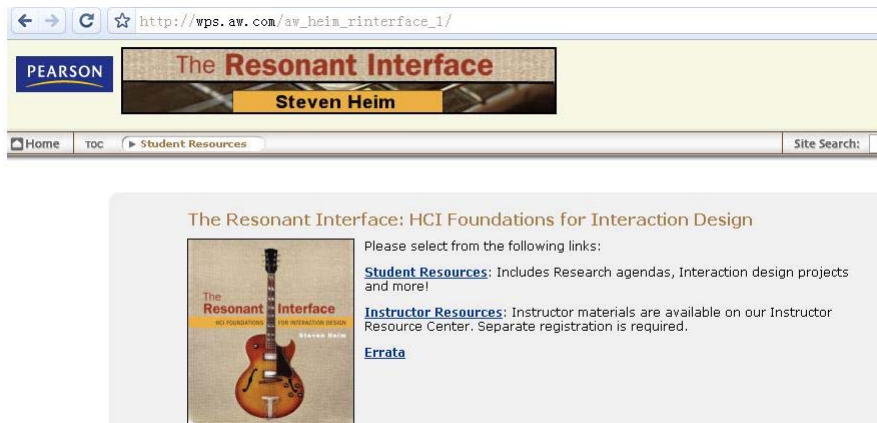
http://wps.aw.com/aw_heim_rinterface_1/

PEARSON

The Resonant Interface
Steven Heim

Home TOC ▶ Student Resources Site Search:

The Resonant Interface: HCI Foundations for Interaction Design

The Resonant Interface
HCI FOUNDATIONS FOR INTERACTION DESIGN
Steven Heim

Please select from the following links:

Student Resources: Includes Research agendas, Interaction design projects and more!

Instructor Resources: Instructor materials are available on our Instructor Resource Center. Separate registration is required.

Errata